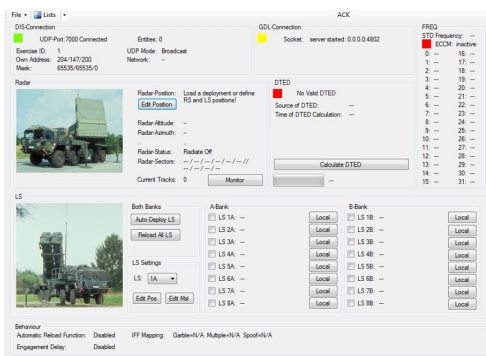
File ▾ | Lists ▾

ACK

DIS-Connection
UDP-Port:7000 Connected
Entities: 0
Exercise ID: 1
UDP Mode: Broadcast
Own Address: 204/147/200
Network: --
Mask: 65535/65535/0

GDL-Connection
Socket: server started: 0.0.0.0:4802

FREQ
STD Frequency: --
ECCM: inactive
0: --
1: --
2: --
3: --
4: --
5: --
6: --
7: --
8: --
9: --
10: --
11: --
12: --
13: --
14: --
15: --
16: --
17: --
18: --
19: --
20: --
21: --
22: --
23: --
24: --
25: --
26: --
27: --
28: --
29: --
30: --
31: --

Radar
Radar-Position: Load a deployment or define RS and LS positions!
Edit Position
Radar-Altitude: --
Radar-Azimuth: --
Radar-Status: Radiate Off
Radar-Sectors: -- / -- / -- / -- / -- / -- // -- / -- / -- / --
Current Tracks: 0
Monitor

DTED
No Valid DTED
Source of DTED: --
Time of DTED Calculation: --
Calculate DTED
--

LS
Both Banks
Auto-Deploy LS
Reload All LS
LS Settings
LS: 1A
Edit Pos
Edit Msl

A-Bank
LS 1A: -- Local
LS 2A: -- Local
LS 3A: -- Local
LS 4A: -- Local
LS 5A: -- Local
LS 6A: -- Local
LS 7A: -- Local
LS 8A: -- Local

B-Bank
LS 1B: -- Local
LS 2B: -- Local
LS 3B: -- Local
LS 4B: -- Local
LS 5B: -- Local
LS 6B: -- Local
LS 7B: -- Local
LS 8B: -- Local

Behaviour
Automatic Reload Function: Disabled
IFF Mapping: Garble=N/A Multiple=N/A Spoof=N/A
Engagement Delay: Disabled